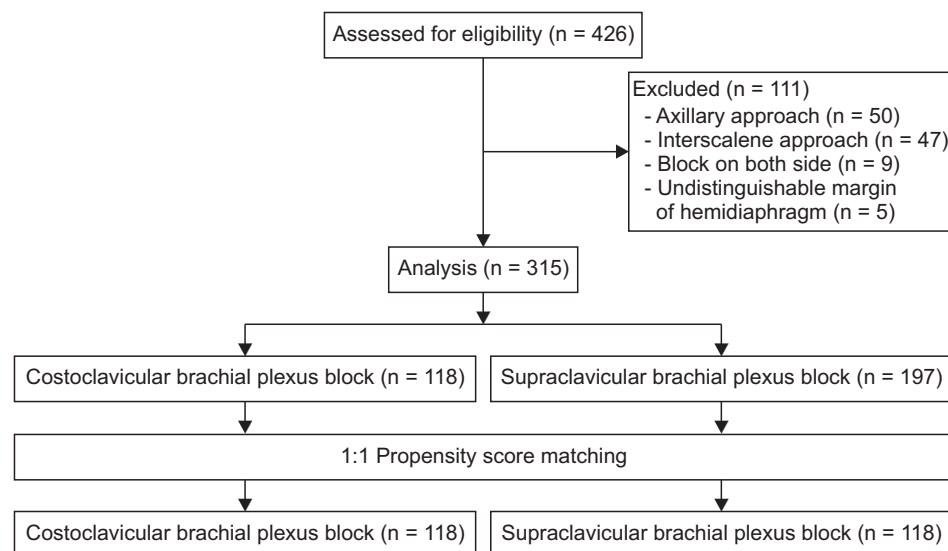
Assessed for eligibility (n = 426)

Excluded (n = 111)
- Axillary approach (n = 50)
- Interscalene approach (n = 47)
- Block on both side (n = 9)
- Undistinguishable margin of hemidiaphragm (n = 5)

Analysis (n = 315)

Costoclavicular brachial plexus block (n = 118)

Supraclavicular brachial plexus block (n = 197)

1:1 Propensity score matching

Costoclavicular brachial plexus block (n = 118)

Supraclavicular brachial plexus block (n = 118)